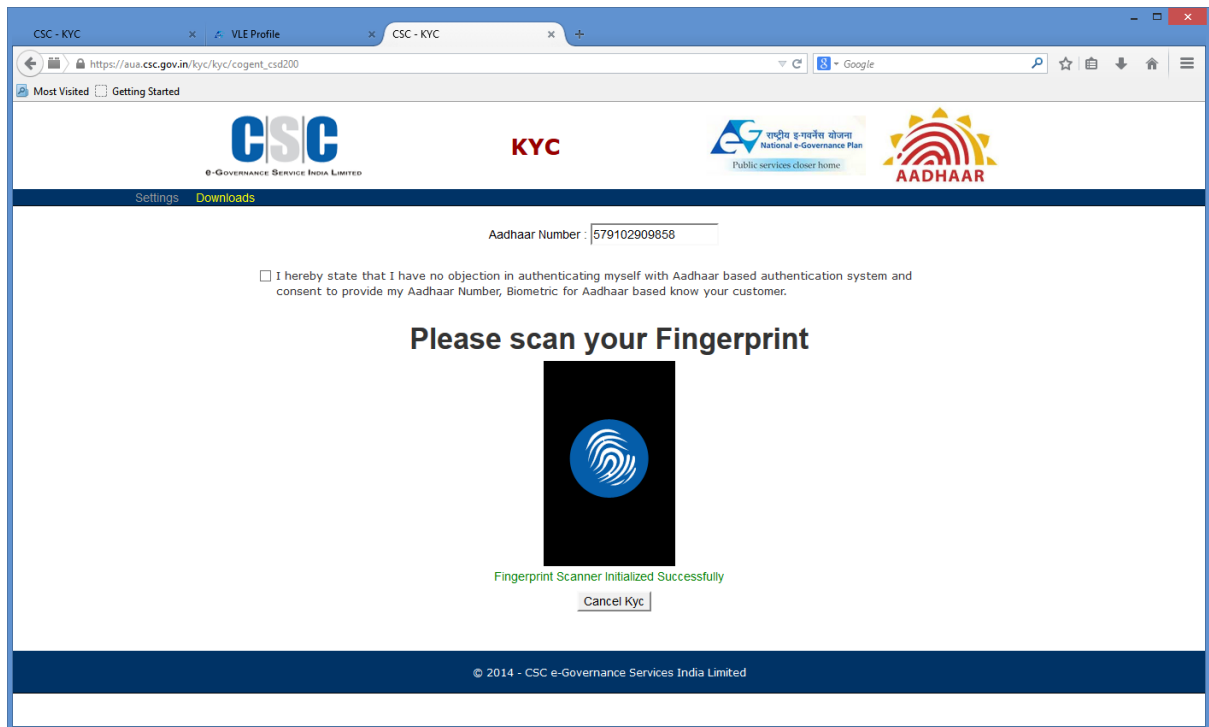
CSC - KYC
VLE Profile
CSC - KYC
https://aua.csc.gov.in/kyc/kyc/cogent_csd200
Google
Most Visited
Getting Started

CSC
e-Governance Service India Limited
KYC
राष्ट्रीय ई-गवर्नेंस योजना
National e-Governance Plan
Public services closer home
AADHAAR

Settings
Downloads

Aadhaar Number : 579102909858

I hereby state that I have no objection in authenticating myself with Aadhaar based authentication system and consent to provide my Aadhaar Number, Biometric for Aadhaar based know your customer.

Please scan your Fingerprint

Fingerprint Scanner Initialized Successfully

Cancel Kyc

© 2014 - CSC e-Governance Services India Limited